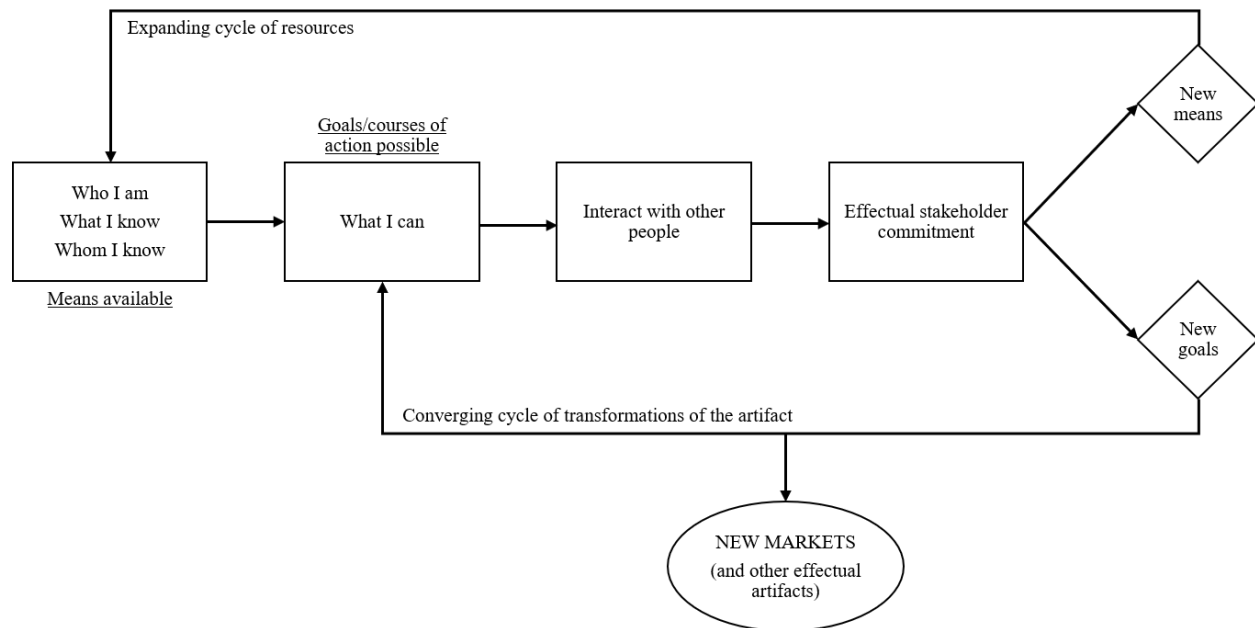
Expanding cycle of resources

Goals/courses of action possible

Who I am
What I know
Whom I know

Means available

What I can

Interact with other people

Effectual stakeholder commitment

New means

New goals

Converging cycle of transformations of the artifact

NEW MARKETS
(and other effectual artifacts)